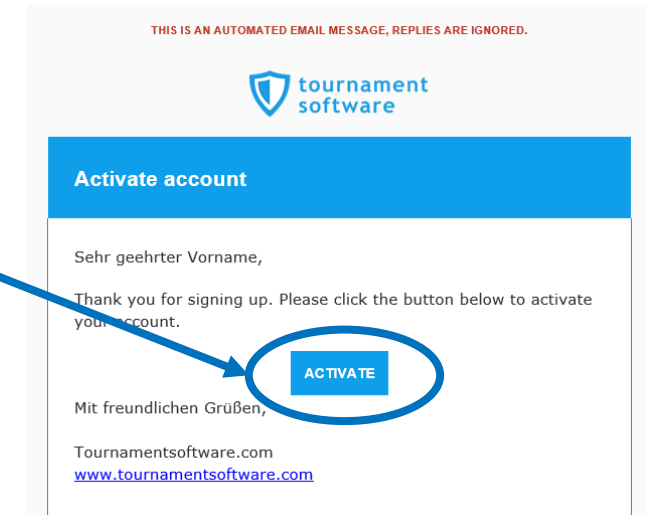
THIS IS AN AUTOMATED EMAIL MESSAGE, REPLIES ARE IGNORED.

tournament software

Activate account

Sehr geehrter Vorname,

Thank you for signing up. Please click the button below to activate you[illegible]ccount.

ACTIVATE

Mit freundlichen Grüßen,

Tournamentsoftware.com
www.tournamentsoftware.com